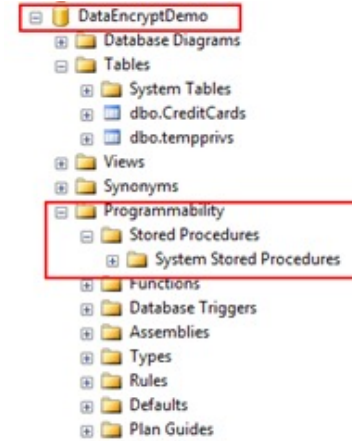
DataEncryptDemo
Database Diagrams
Tables
System Tables
dbo.CreditCards
dbo.tempprivs
Views
Synonyms
Programmability
Stored Procedures
System Stored Procedures
Functions
Database Triggers
Assemblies
Types
Rules
Defaults
Plan Guides